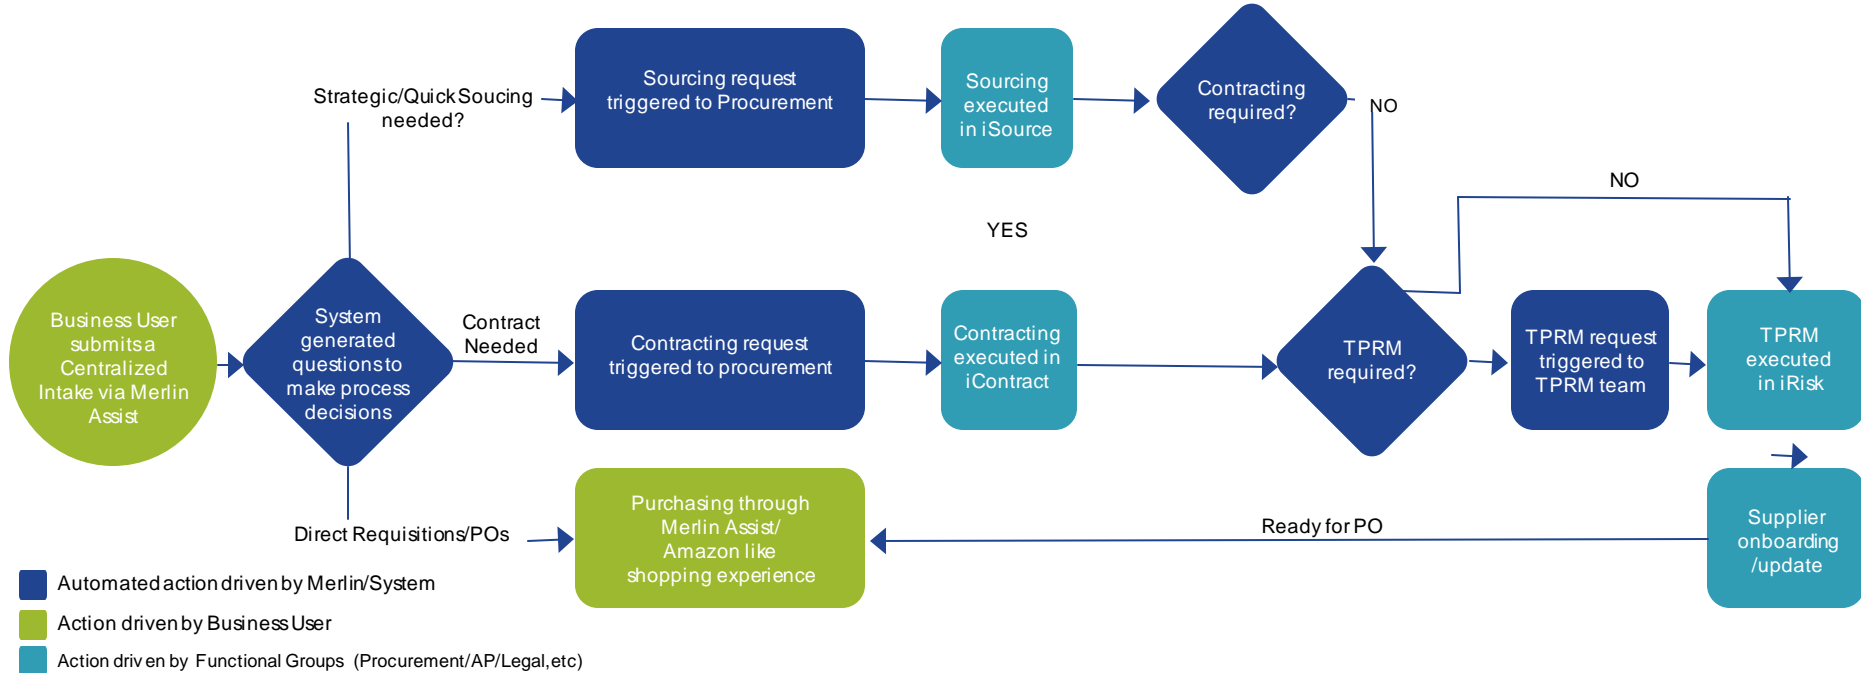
Business User submits a Centralized Intake via Merlin Assist

System generated questions to make process decisions

Strategic/Quick Soucing needed?

Sourcing request triggered to Procurement

Sourcing executed in iSource

Contracting required?

NO

YES

NO

Contract Needed

Contracting request triggered to procurement

Contracting executed in iContract

TPRM required?

TPRM request triggered to TPRM team

TPRM executed in iRisk

Direct Requisitions/POs

Purchasing through Merlin Assist/ Amazon like shopping experience

Ready for PO

Supplier onboarding /update

Automated action driven by Merlin/System

Action driven by Business User

Action driv en by Functional Groups (Procurement/AP/Legal,etc)